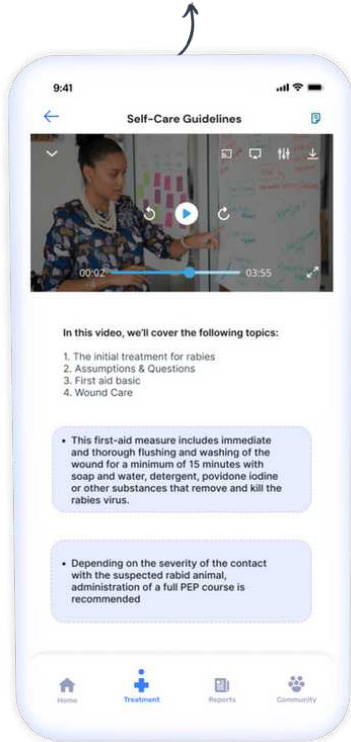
9:41

Self-Care Guidelines

00:02

03:55

In this video, we'll cover the following topics:

1. The initial treatment for rabies
2. Assumptions & Questions
3. First aid basic
4. Wound Care

• This first-aid measure includes immediate and thorough flushing and washing of the wound for a minimum of 15 minutes with soap and water, detergent, povidone iodine or other substances that remove and kill the rabies virus.

• Depending on the severity of the contact with the suspected rabid animal, administration of a full PEP course is recommended

Home
Treatment
Reports
Community